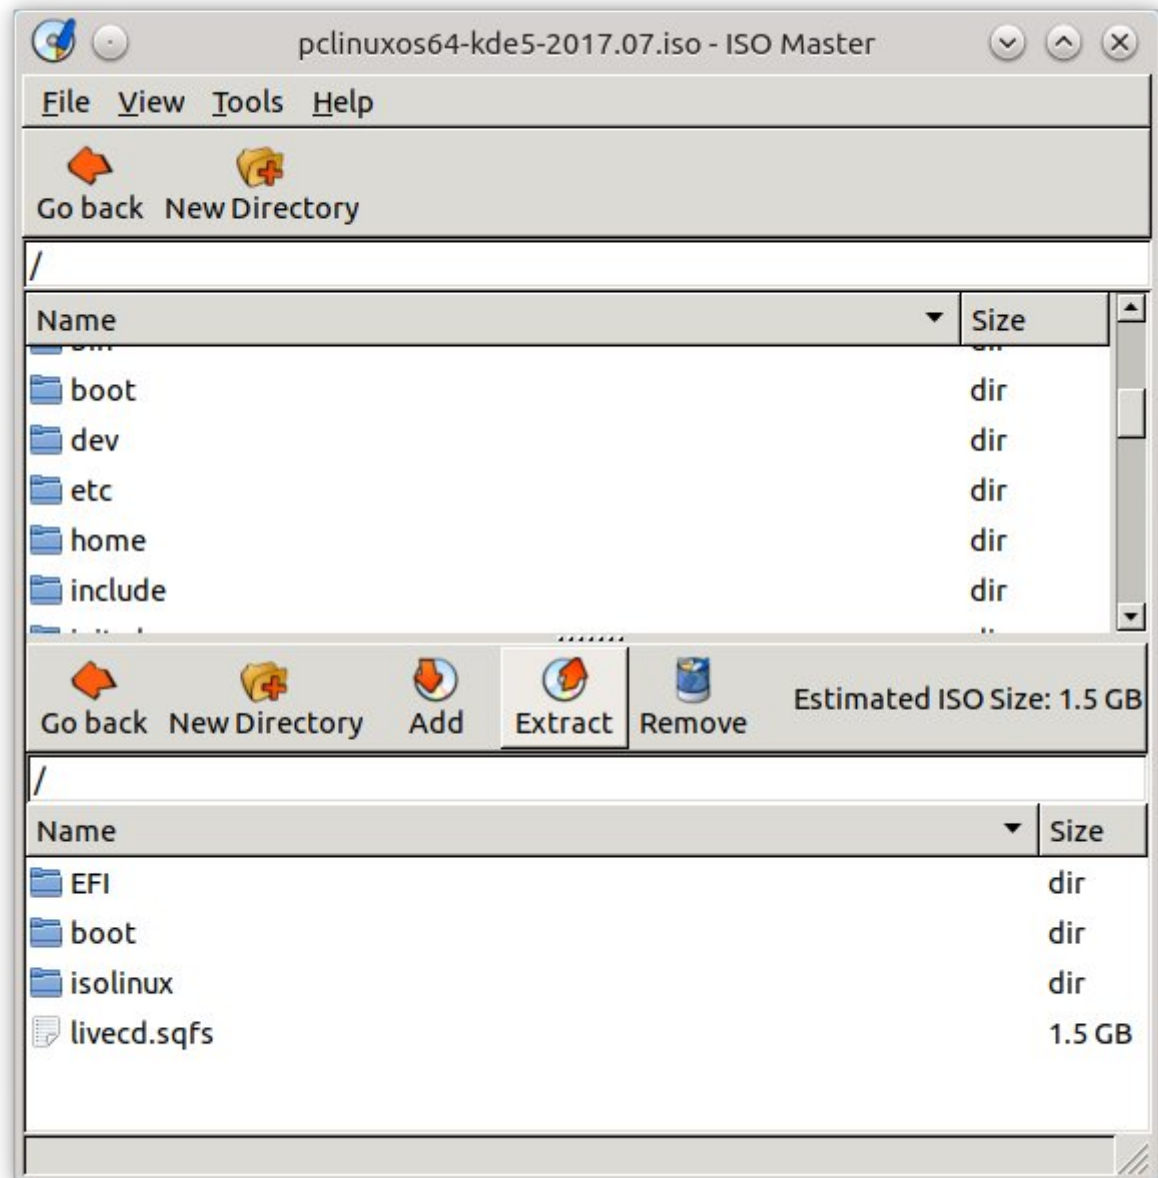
pclinuxos64-kde5-2017.07.iso - ISO Master

File View Tools Help

Go back New Directory

/

| Name | Size |
|---|---|
| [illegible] | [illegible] |
| boot | dir |
| dev | dir |
| etc | dir |
| home | dir |
| include | dir |
| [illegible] | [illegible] |

Go back New Directory Add Extract Remove Estimated ISO Size: 1.5 GB

/

| Name | Size |
|---|---|
| EFI | dir |
| boot | dir |
| isolinux | dir |
| livecd.sqfs | 1.5 GB |